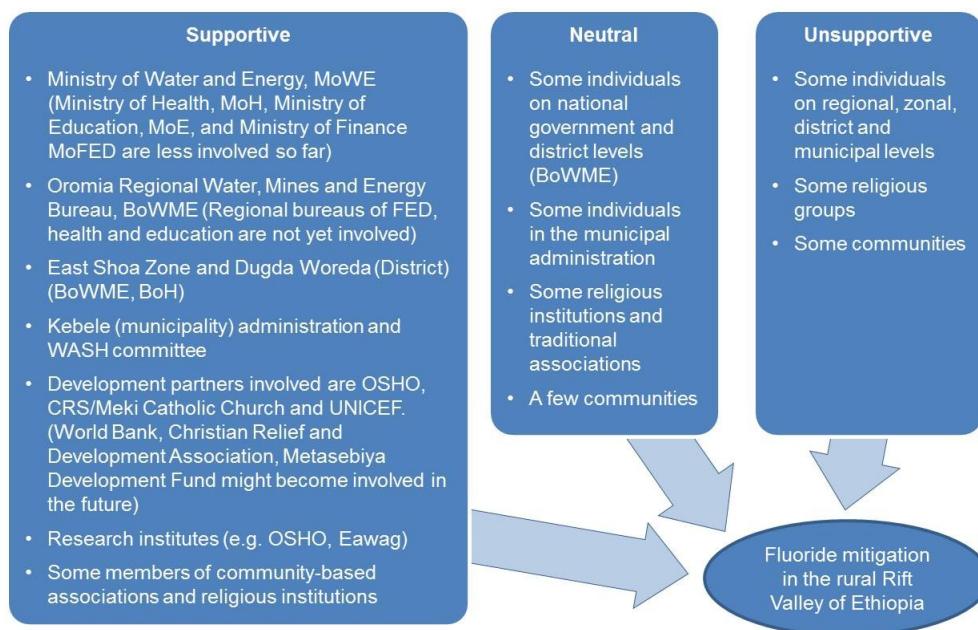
Supportive

- Ministry of Water and Energy, MoWE (Ministry of Health, MoH, Ministry of Education, MoE, and Ministry of Finance MoFED are less involved so far)
- Oromia Regional Water, Mines and Energy Bureau, BoWME (Regional bureaus of FED, health and education are not yet involved)
- East Shoa Zone and Dugda Woreda (District) (BoWME, BoH)
- Kebele (municipality) administration and WASH committee
- Development partners involved are OSHO, CRS/Meki Catholic Church and UNICEF. (World Bank, Christian Relief and Development Association, Metasebiya Development Fund might become involved in the future)
- Research institutes (e.g. OSHO, Eawag)
- Some members of community-based associations and religious institutions

Neutral

- Some individuals on national government and district levels (BoWME)
- Some individuals in the municipal administration
- Some religious institutions and traditional associations
- A few communities

Unsupportive

- Some individuals on regional, zonal, district and municipal levels
- Some religious groups
- Some communities

Fluoride mitigation in the rural Rift Valley of Ethiopia